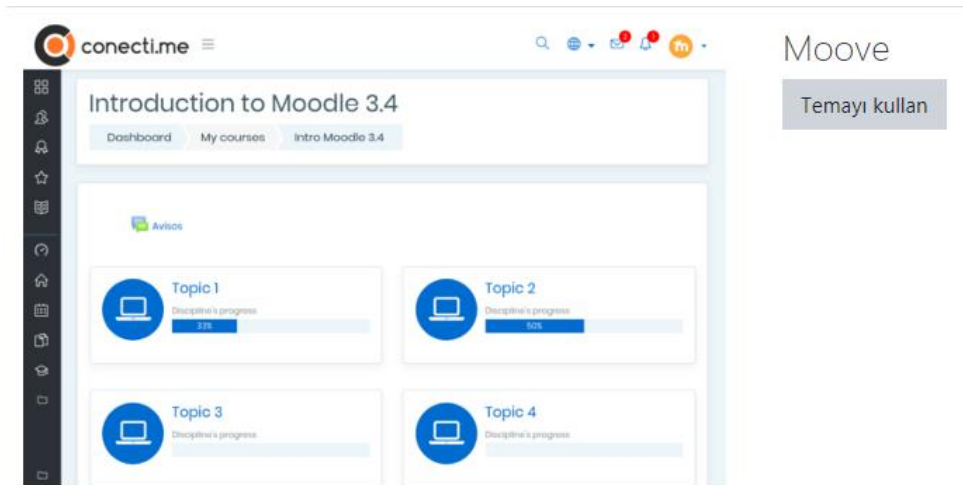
conecti.me

Introduction to Moodle 3.4

Dashboard My courses Intro Moodle 3.4

Avisos

Topic 1
Discipline's progress
33%

Topic 2
Discipline's progress
50%

Topic 3
Discipline's progress

Topic 4
Discipline's progress

Moove

Temayı kullan